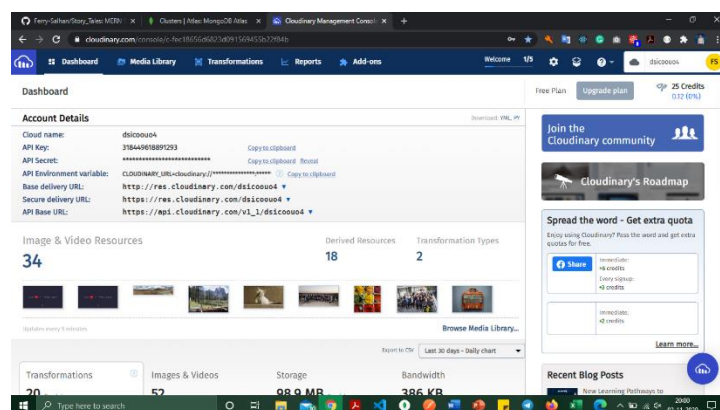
Ferry-Salhan/Story_Tales: MERN | Clusters | Atlas: MongoDB Atlas | Cloudinary Management Console

cloudinary.com/console/c-fec18656d6823d09156945 5b22f04b

Dashboard | Media Library | Transformations | Reports | Add-ons | Welcome 1/5 | dsicoouo4 | FS

Dashboard

Free Plan | Upgrade plan | 25 Credits 0.12 (0%)

Account Details

Download: YML, PY

Cloud name: dsicoouo4
API Key: 318449618891293 Copy to clipboard
API Secret: ************************** Copy to clipboard Reveal
API Environment variable: CLOUDINARY_URL=cloudinary://***************** Copy to clipboard
Base delivery URL: http://res.cloudinary.com/dsicoouo4
Secure delivery URL: https://res.cloudinary.com/dsicoouo4
API Base URL: https://api.cloudinary.com/v1_1/dsicoouo4

Join the Cloudinary community

Cloudinary's Roadmap

Spread the word - Get extra quota
Enjoy using Cloudinary? Pass the word and get extra quotas for free.

Share
Immediate: +6 credits
Every signup: +3 credits

Immediate: +2 credits

Learn more...

Image & Video Resources
34

Derived Resources
18

Transformation Types
2

Updates every 5 minutes

Browse Media Library...

Export to CSV | Last 30 days - Daily chart

Transformations
20
Images & Videos
52
Storage
98.9 MB
Bandwidth
386 KB

Recent Blog Posts
New Learning Pathways to

Type here to search

20:00
01-11-2020